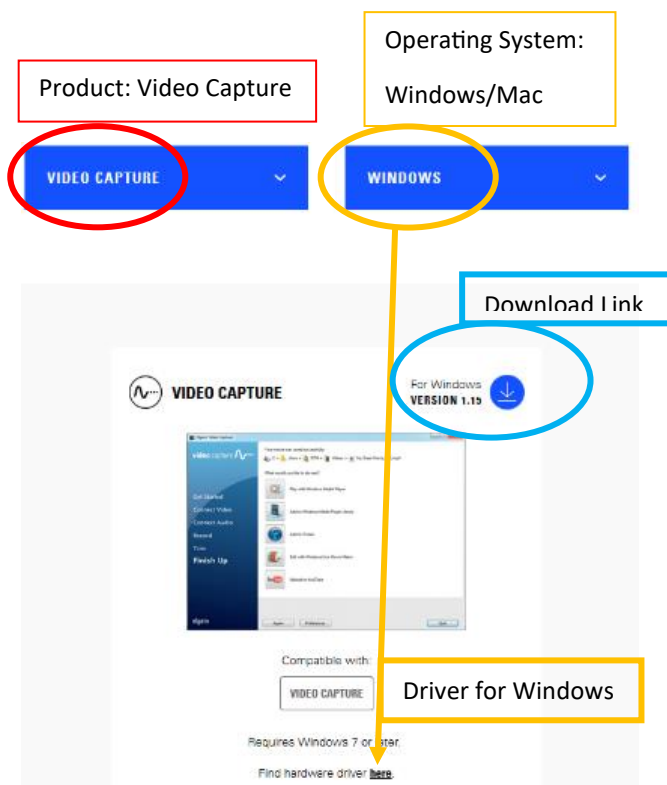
Product: Video Capture

Operating System: Windows/Mac

VIDEO CAPTURE

WINDOWS

Download Link

VIDEO CAPTURE

For Windows
VERSION 1.15

Get Started
Connect Video
Connect Audio
Record
Trim
Finish Up

elgato

Compatible with:

VIDEO CAPTURE

Driver for Windows

Requires Windows 7 or later.

Find hardware driver here.